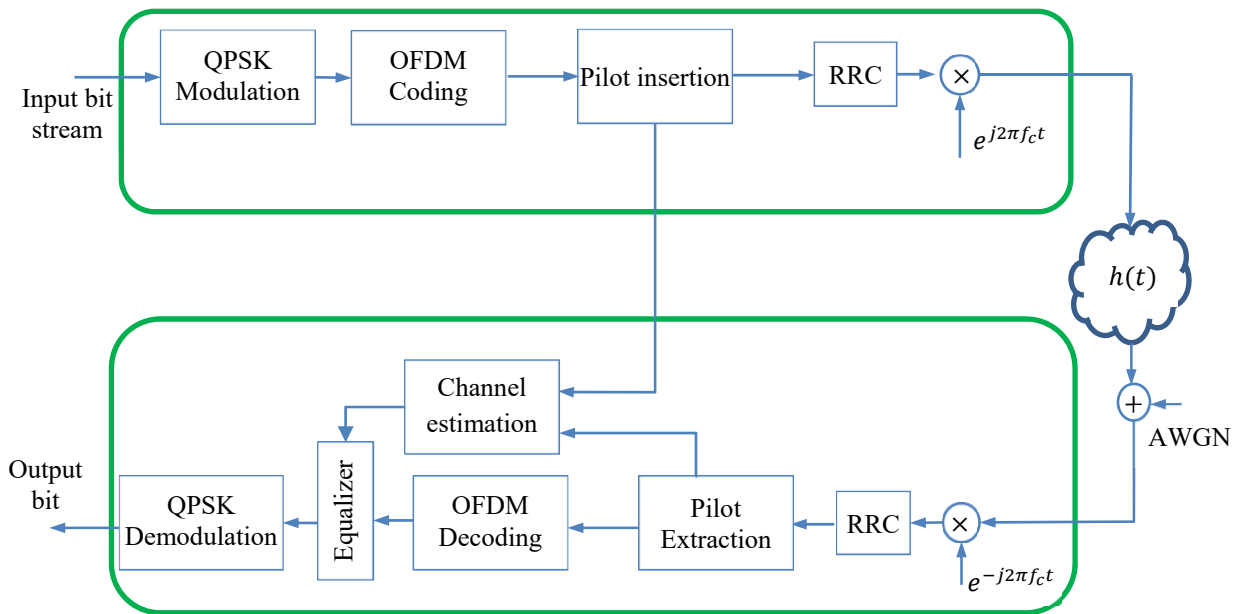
Input bit stream

QPSK Modulation

OFDM Coding

Pilot insertion

RRC

$\times$

$e^{j2\pi f_c t}$

$h(t)$

$+$

AWGN

Channel estimation

Output bit

QPSK Demodulation

Equalizer

OFDM Decoding

Pilot Extraction

RRC

$\times$

$e^{-j2\pi f_c t}$